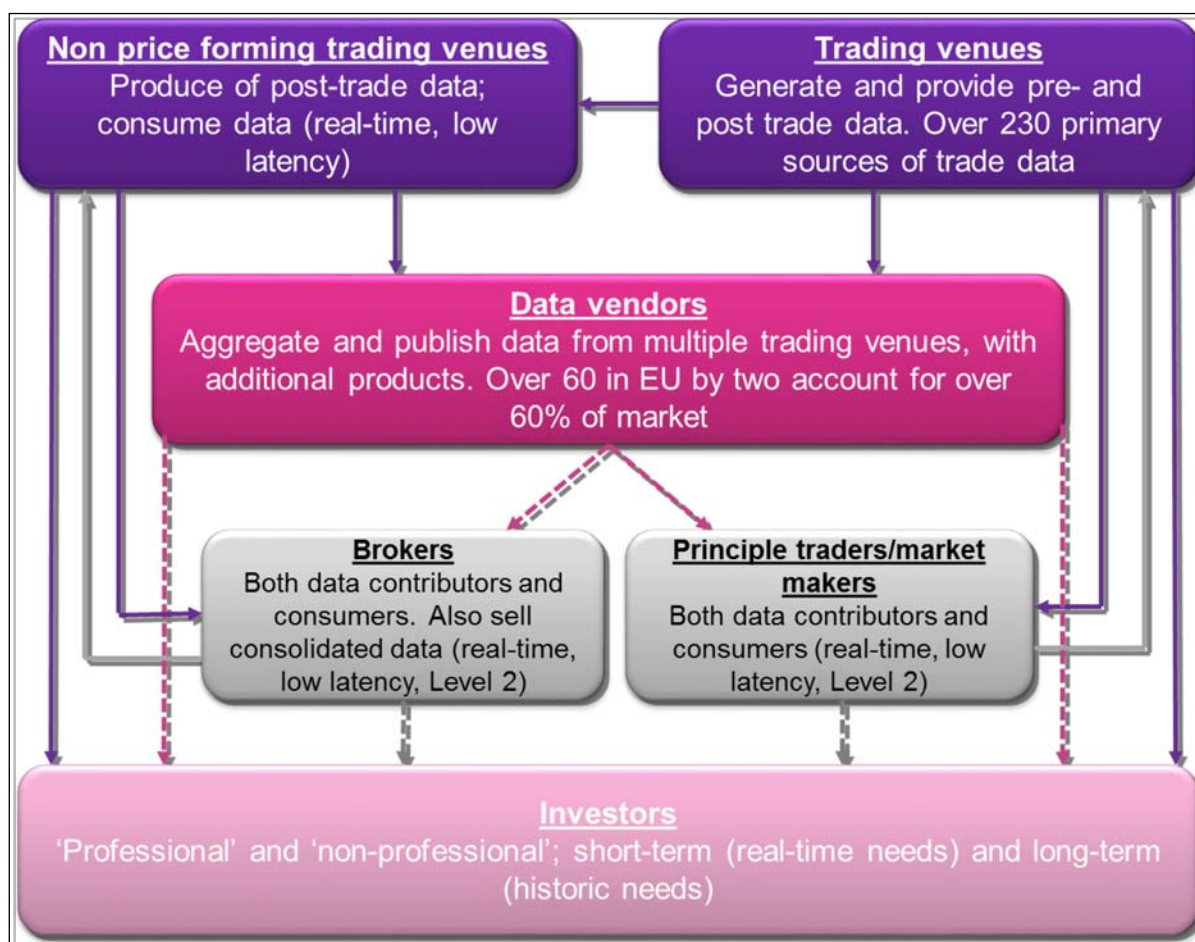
Non price forming trading venues
Produce of post-trade data; consume data (real-time, low latency)

Trading venues
Generate and provide pre- and post trade data. Over 230 primary sources of trade data

Data vendors
Aggregate and publish data from multiple trading venues, with additional products. Over 60 in EU by two account for over 60% of market

Brokers
Both data contributors and consumers. Also sell consolidated data (real-time, low latency, Level 2)

Principle traders/market makers
Both data contributors and consumers (real-time, low latency, Level 2)

Investors
'Professional' and 'non-professional'; short-term (real-time needs) and long-term (historic needs)